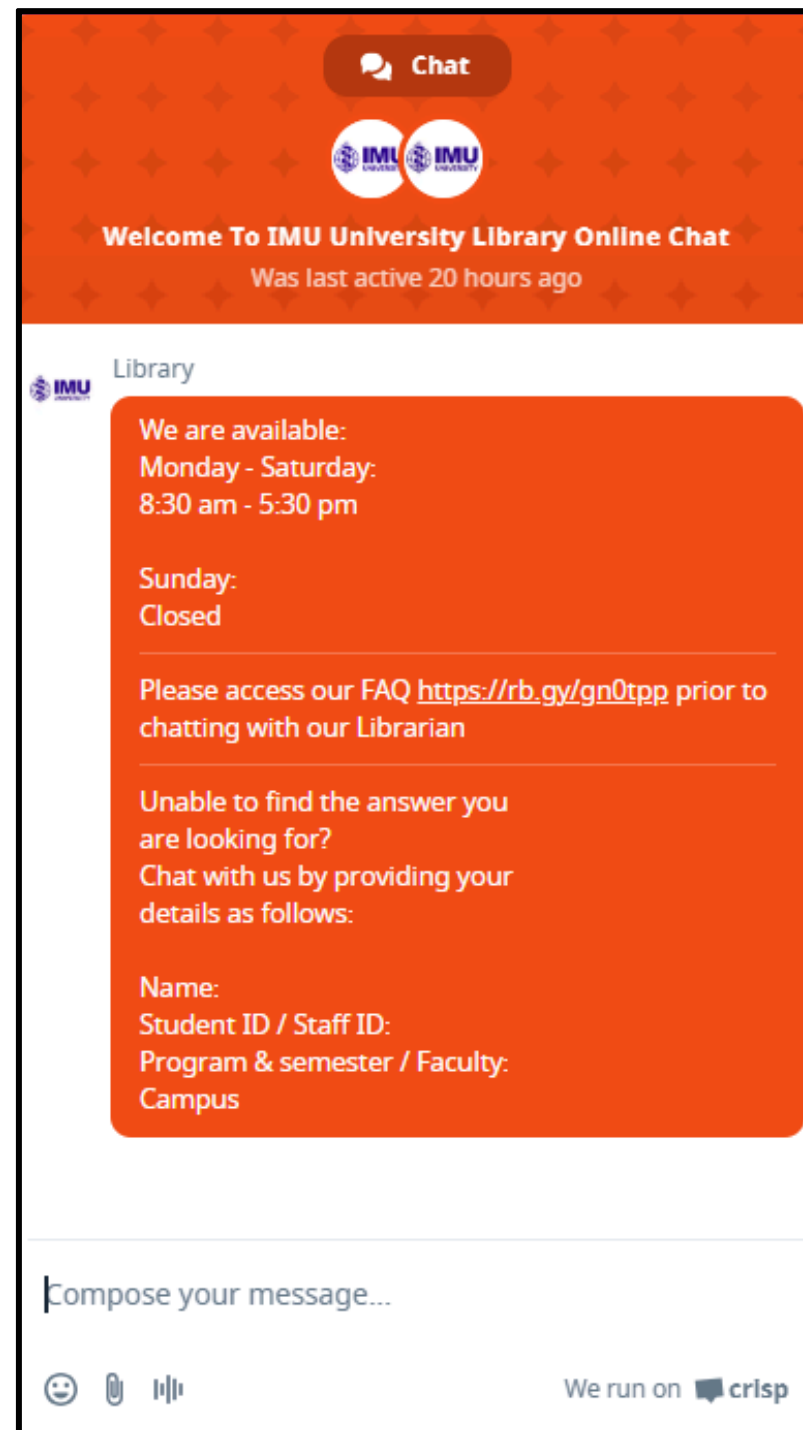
Chat

IMU IMU

Welcome To IMU University Library Online Chat
Was last active 20 hours ago

IMU

Library

We are available:
Monday - Saturday:
8:30 am - 5:30 pm

Sunday:
Closed

Please access our FAQ https://rb.gy/gn0tpp prior to chatting with our Librarian

Unable to find the answer you are looking for?
Chat with us by providing your details as follows:

Name:
Student ID / Staff ID:
Program & semester / Faculty:
Campus

Compose your message...

We run on crisp